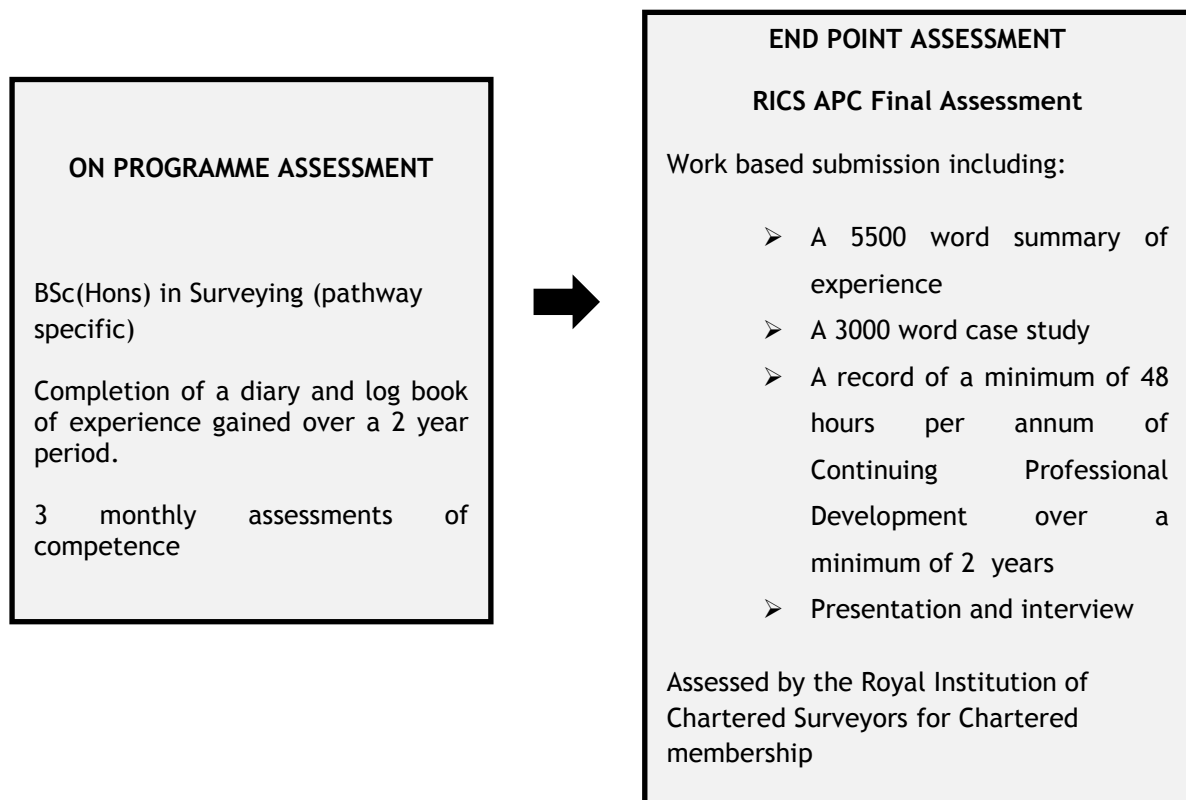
ON PROGRAMME ASSESSMENT

BSc(Hons) in Surveying (pathway specific)

Completion of a diary and log book of experience gained over a 2 year period.

3 monthly assessments of competence

END POINT ASSESSMENT

RICS APC Final Assessment

Work based submission including:

- A 5500 word summary of experience
- A 3000 word case study
- A record of a minimum of 48 hours per annum of Continuing Professional Development over a minimum of 2 years
- Presentation and interview

Assessed by the Royal Institution of Chartered Surveyors for Chartered membership